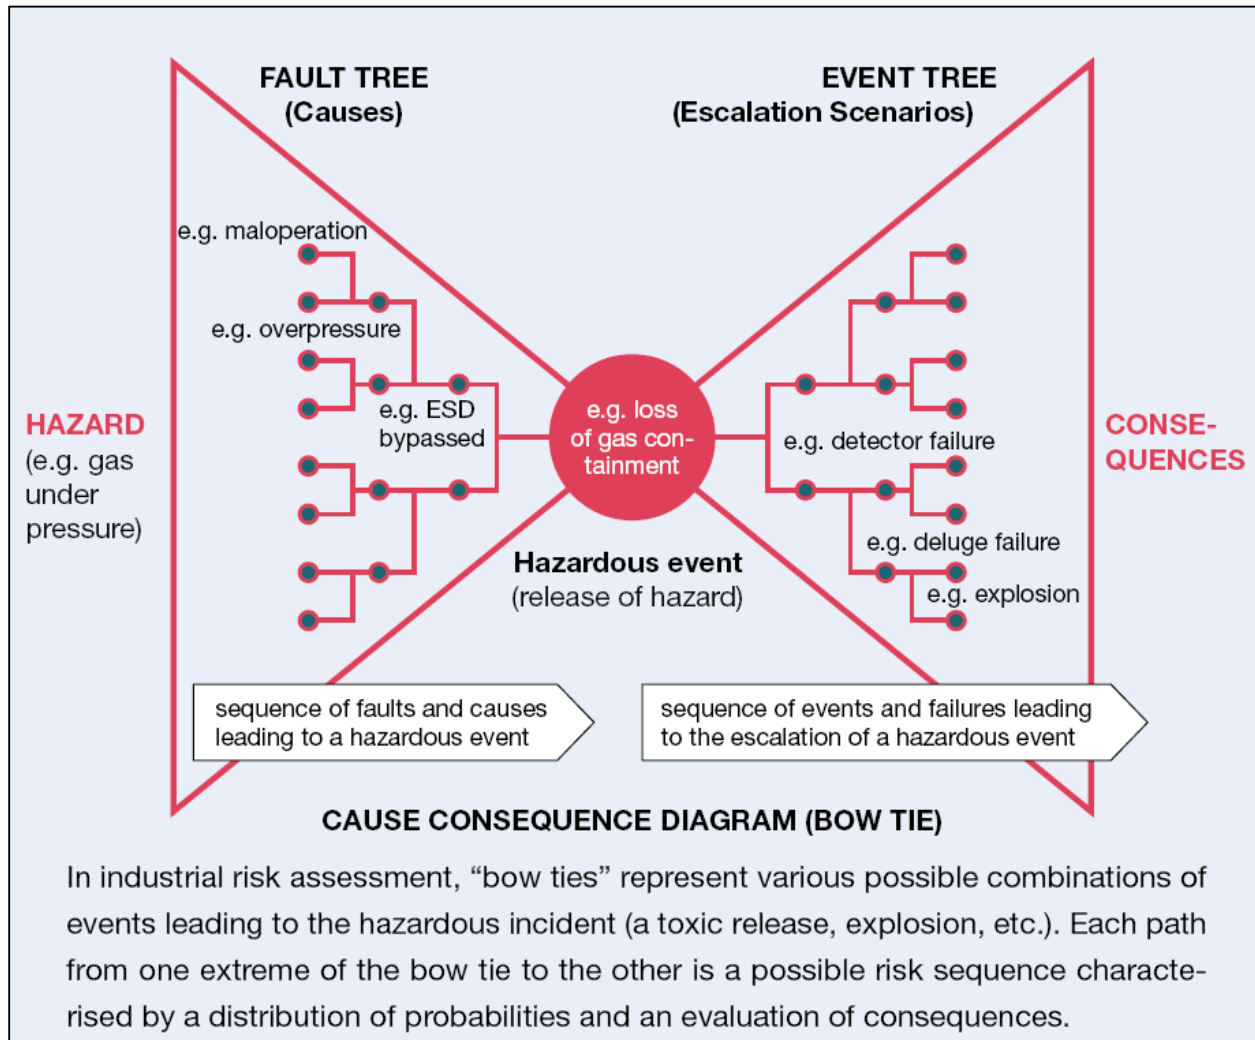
FAULT TREE
(Causes)

EVENT TREE
(Escalation Scenarios)

e.g. maloperation

e.g. overpressure

e.g. ESD bypassed

HAZARD
(e.g. gas under pressure)

e.g. loss of gas containment

e.g. detector failure

CONSEQUENCES

e.g. deluge failure

e.g. explosion

Hazardous event
(release of hazard)

sequence of faults and causes leading to a hazardous event

sequence of events and failures leading to the escalation of a hazardous event

CAUSE CONSEQUENCE DIAGRAM (BOW TIE)

In industrial risk assessment, “bow ties” represent various possible combinations of events leading to the hazardous incident (a toxic release, explosion, etc.). Each path from one extreme of the bow tie to the other is a possible risk sequence characterised by a distribution of probabilities and an evaluation of consequences.